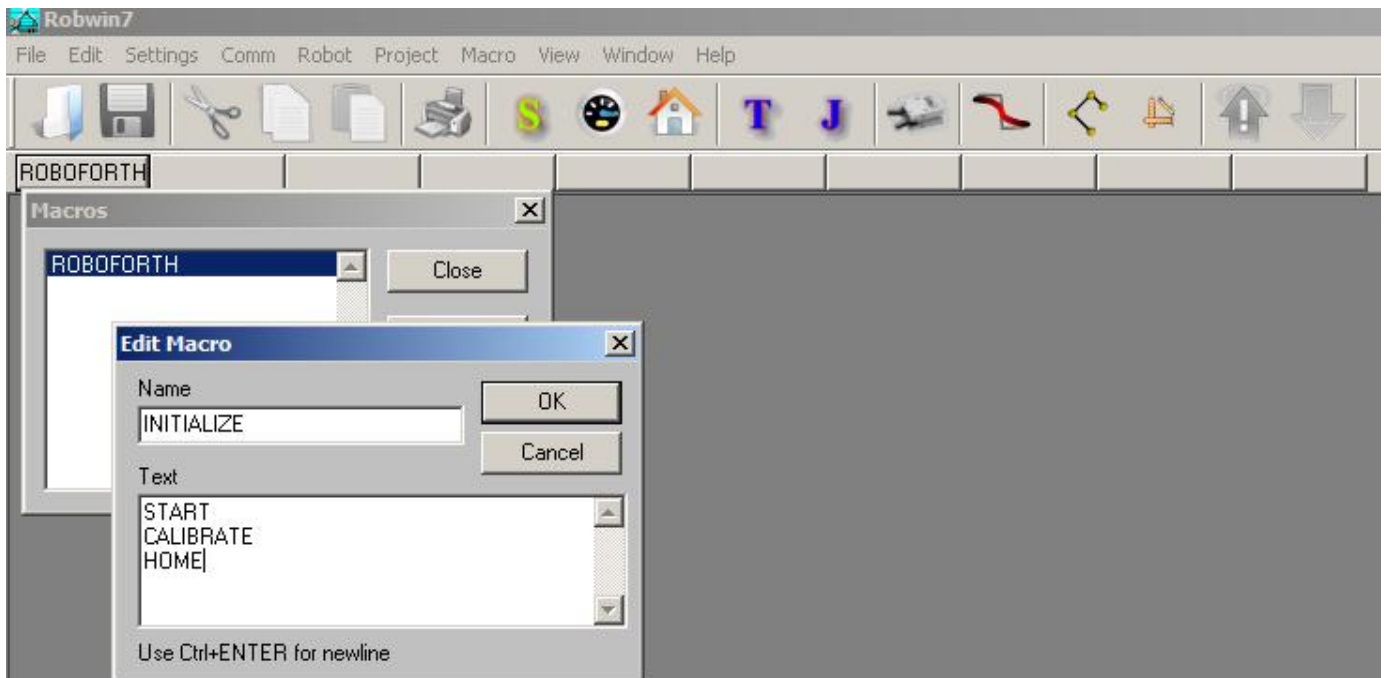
Robwin7

File Edit Settings Comm Robot Project Macro View Window Help

S T J

ROBOFORTH

Macros

ROBOFORTH

Close

Edit Macro

Name

INITIALIZE

OK

Cancel

Text

START
CALIBRATE
HOME

Use Ctrl+ENTER for newline